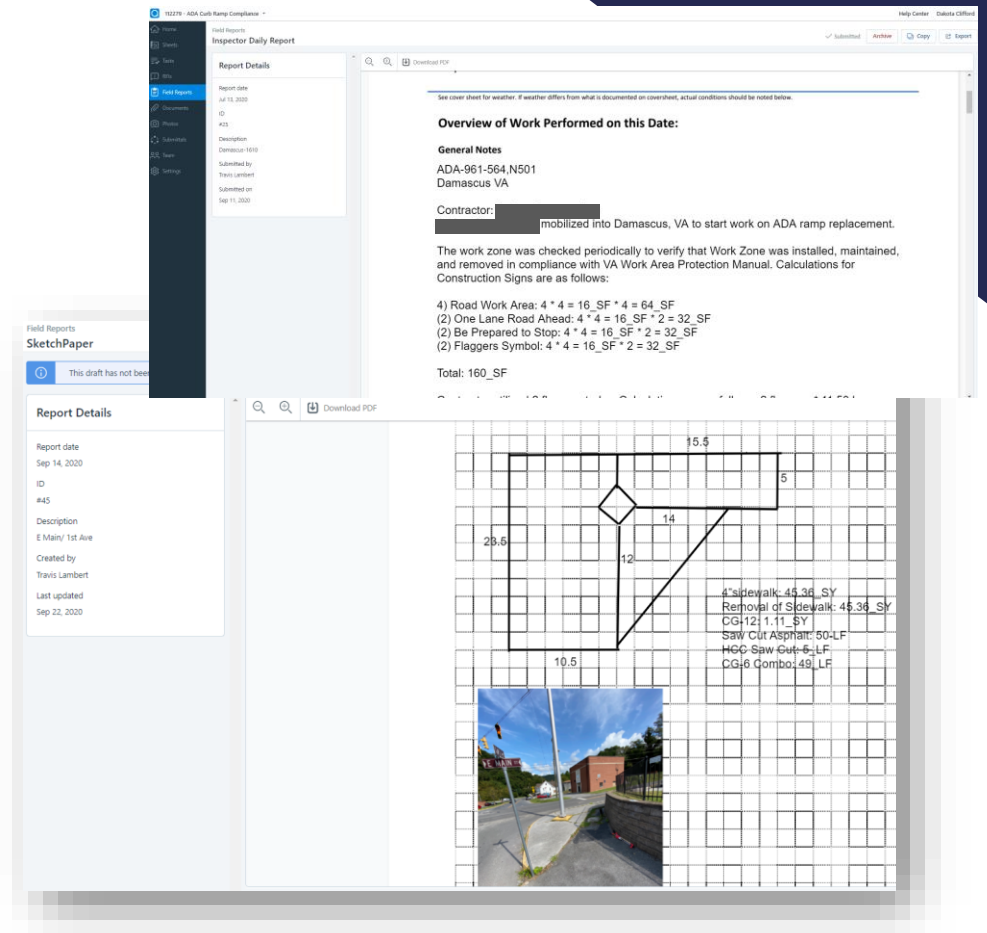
112270 - ADA Curb Ramp Compliance
Help Center Dakota Clifford

Home
Sheets
Tasks
RFIs
Field Reports
Documents
Photos
Submittals
Team
Settings

Field Reports
Inspector Daily Report

Submitted Archive Copy Export

Report Details
Report date
Jul 13, 2020
ID
#25
Description
Damascus-1610
Submitted by
Travis Lambert
Submitted on
Sep 11, 2020

Download PDF

See cover sheet for weather. If weather differs from what is documented on coversheet, actual conditions should be noted below.

Overview of Work Performed on this Date:

General Notes

ADA-961-564,N501
Damascus VA

Contractor: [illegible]
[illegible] mobilized into Damascus, VA to start work on ADA ramp replacement.

The work zone was checked periodically to verify that Work Zone was installed, maintained, and removed in compliance with VA Work Area Protection Manual. Calculations for Construction Signs are as follows:

4) Road Work Area: 4 * 4 = 16_SF * 4 = 64_SF
(2) One Lane Road Ahead: 4 * 4 = 16_SF * 2 = 32_SF
(2) Be Prepared to Stop: 4 * 4 = 16_SF * 2 = 32_SF
(2) Flaggers Symbol: 4 * 4 = 16_SF * 2 = 32_SF

Total: 160_SF

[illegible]

Field Reports
SketchPaper

This draft has not bee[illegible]

Report Details
Report date
Sep 14, 2020
ID
#45
Description
E Main/ 1st Ave
Created by
Travis Lambert
Last updated
Sep 22, 2020

Download PDF

15.5
5
14
23.5
12
10.5

4"sidewalk: 45.36_SY
Removal of Sidewalk: 45.36_SY
CG-12: 1.11_SY
Saw Cut Asphalt: 50-LF
HCC Saw Cut: 5_LF
CG-6 Combo: 49_LF

E MAIN